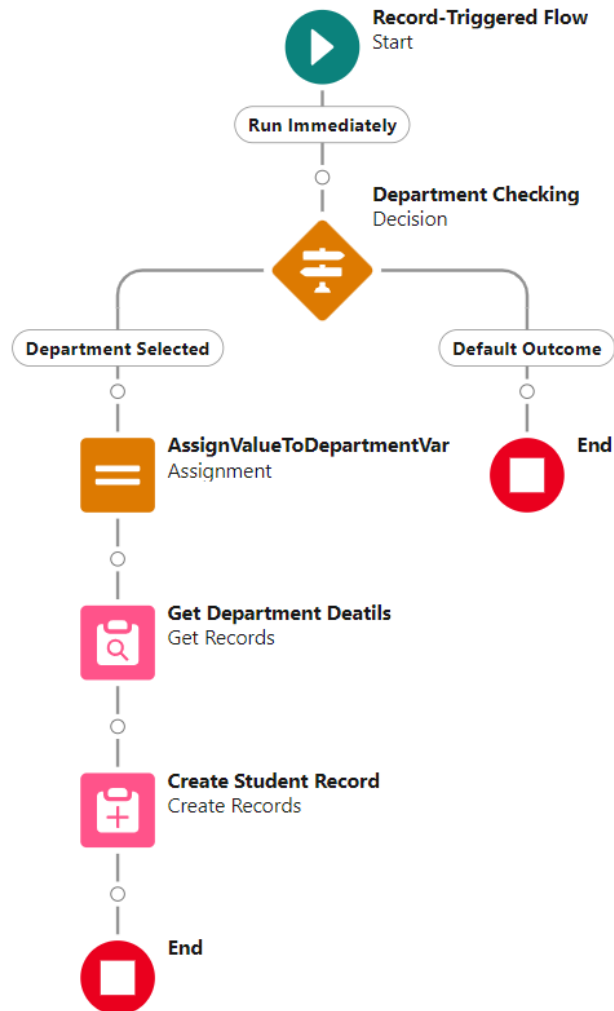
Record-Triggered Flow
Start

Run Immediately

Department Checking
Decision

Department Selected

Default Outcome

AssignValueToDepartmentVar
Assignment

End

Get Department Deatils
Get Records

Create Student Record
Create Records

End